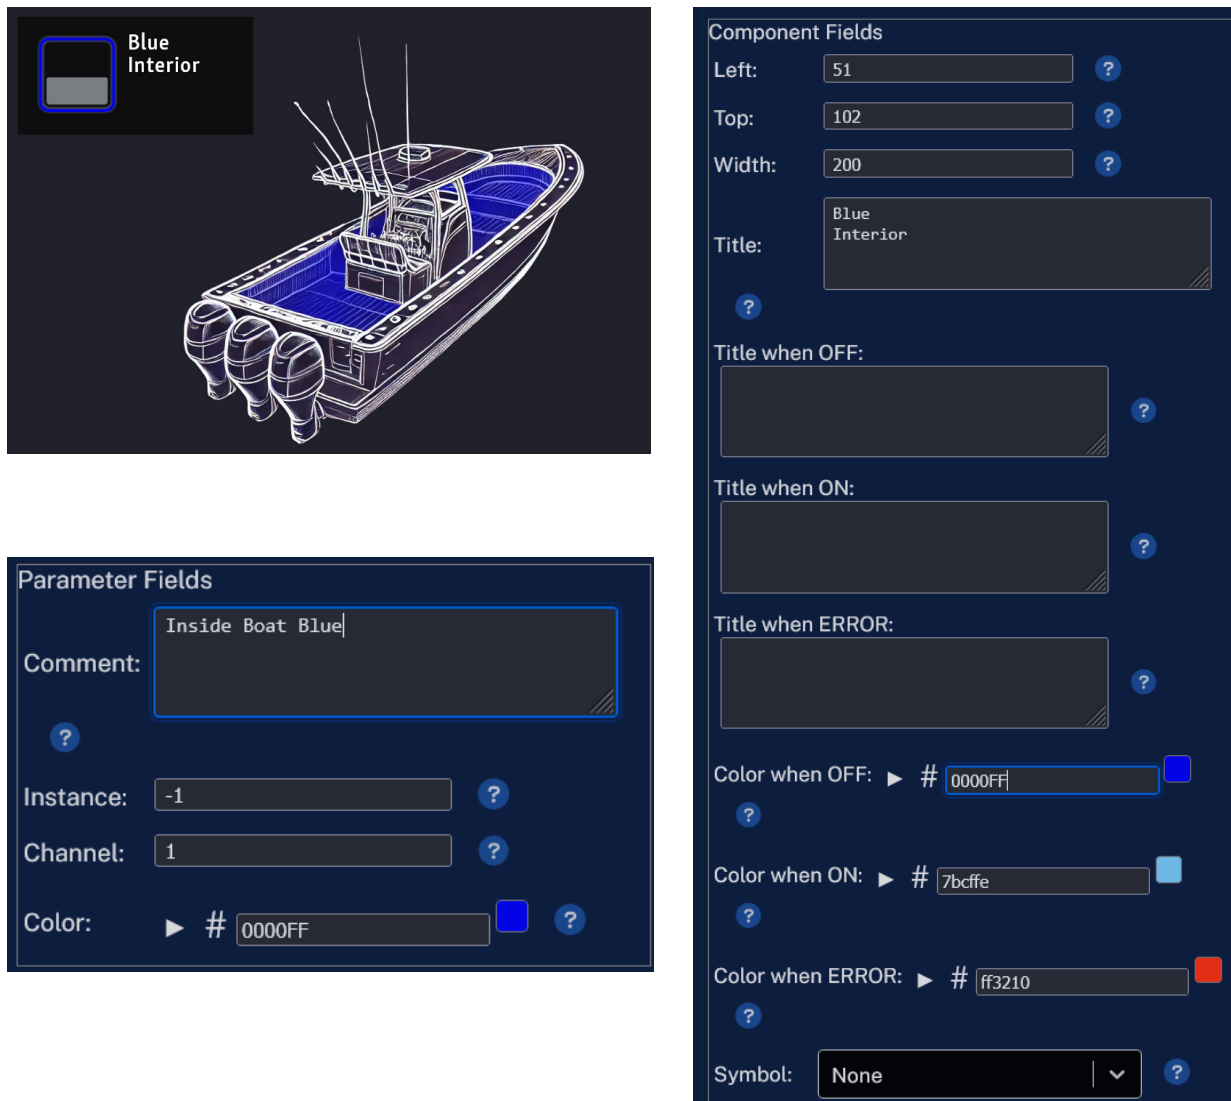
Blue Interior

Parameter Fields

Comment: Inside Boat Blue

?

Instance: -1 ?

Channel: 1 ?

Color: ▶ # 0000FF ?

Component Fields

Left: 51 ?

Top: 102 ?

Width: 200 ?

Title: Blue Interior

?

Title when OFF:

?

Title when ON:

?

Title when ERROR:

?

Color when OFF: ▶ # 0000FF

?

Color when ON: ▶ # 7bcffe

?

Color when ERROR: ▶ # ff3210

?

Symbol: None ?